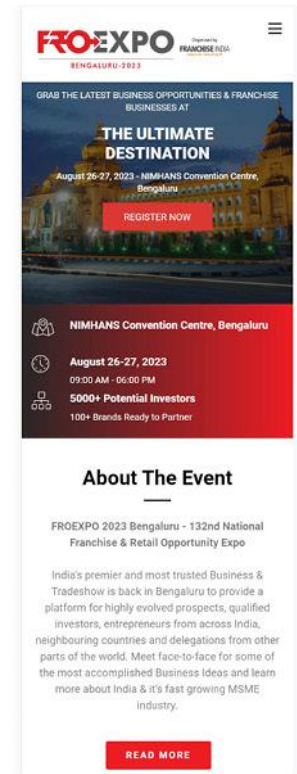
FROEXPO BENGALURU-2023

Organised by FRANCHISE INDIA

GRAB THE LATEST BUSINESS OPPORTUNITIES & FRANCHISE BUSINESSES AT

THE ULTIMATE DESTINATION

August 26-27, 2023 - NIMHANS Convention Centre, Bengaluru

REGISTER NOW

NIMHANS Convention Centre, Bengaluru

August 26-27, 2023

09:00 AM - 06:00 PM

5000+ Potential Investors

100+ Brands Ready to Partner

About The Event

FROEXPO 2023 Bengaluru - 132nd National Franchise & Retail Opportunity Expo

India's premier and most trusted Business & Tradeshow is back in Bengaluru to provide a platform for highly evolved prospects, qualified investors, entrepreneurs from across India, neighbouring countries and delegations from other parts of the world. Meet face-to-face for some of the most accomplished Business Ideas and learn more about India & it's fast growing MSME industry.

READ MORE